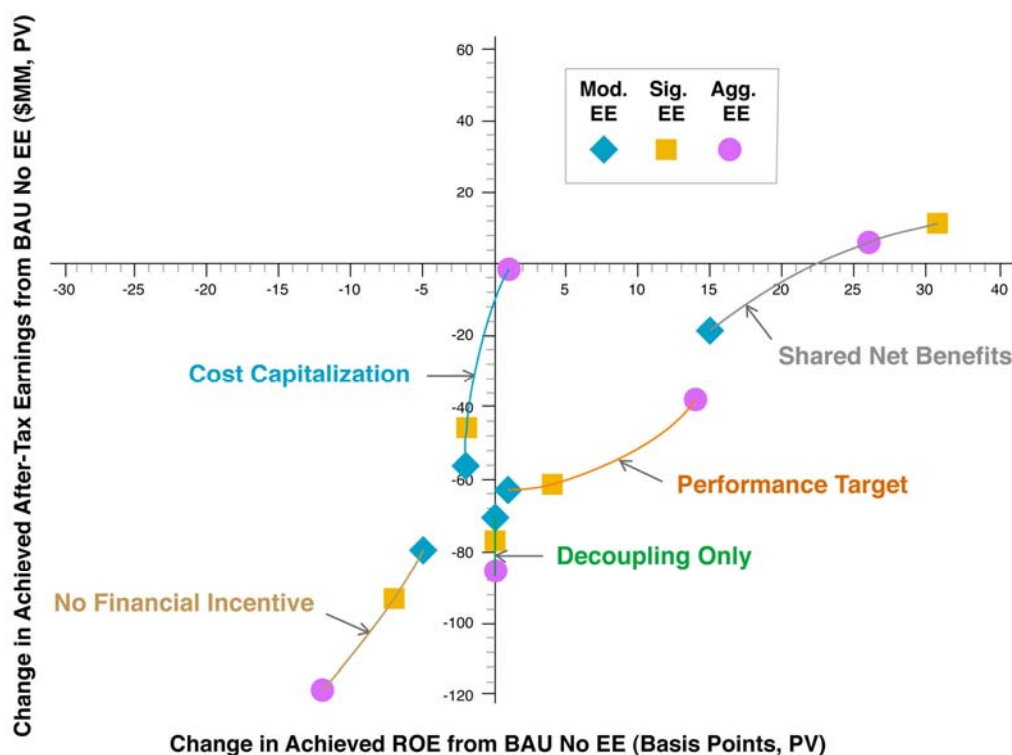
Mod. EE
Sig. EE
Agg. EE

60
40
20
-20
-40
-60
-80
-100
-120

-30
-25
-20
-15
-10
-5
5
10
15
20
25
30
40

Cost Capitalization
Shared Net Benefits
Performance Target
Decoupling Only
No Financial Incentive

Change in Achieved After-Tax Earnings from BAU No EE ($MM, PV)

Change in Achieved ROE from BAU No EE (Basis Points, PV)